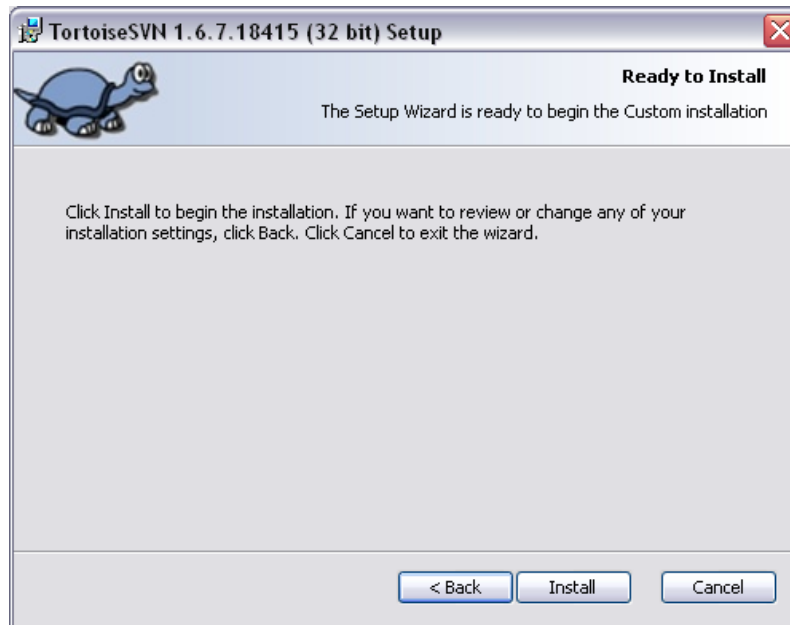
TortoiseSVN 1.6.7.18415 (32 bit) Setup

Ready to Install

The Setup Wizard is ready to begin the Custom installation

Click Install to begin the installation. If you want to review or change any of your installation settings, click Back. Click Cancel to exit the wizard.

< Back

Install

Cancel